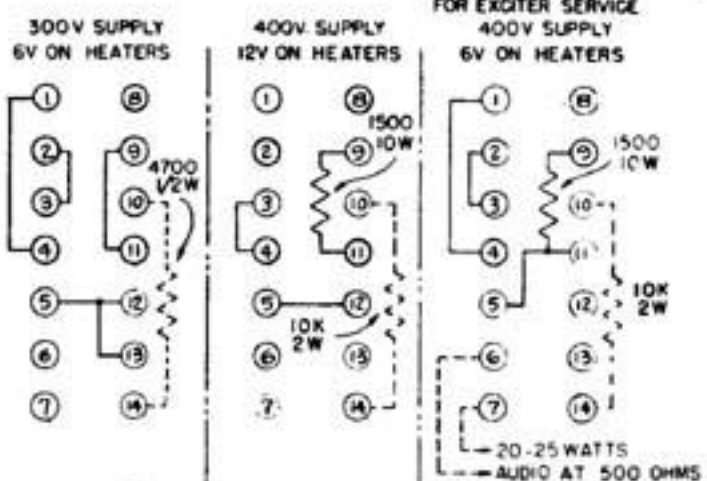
300V SUPPLY
6V ON HEATERS

1 8
2 9
3 10 4700 1/2W
4 11
5 12
6 13
7 14

400V SUPPLY
12V ON HEATERS

1 8
2 9 1500 10W
3 10
4 11
5 12
6 13 10K 2W
7 14

FOR EXCITER SERVICE
400V SUPPLY
6V ON HEATERS

1 8
2 9 1500 10W
3 10
4 11
5 12 10K 2W
6 13
7 14

20-25 WATTS
AUDIO AT 500 OHMS